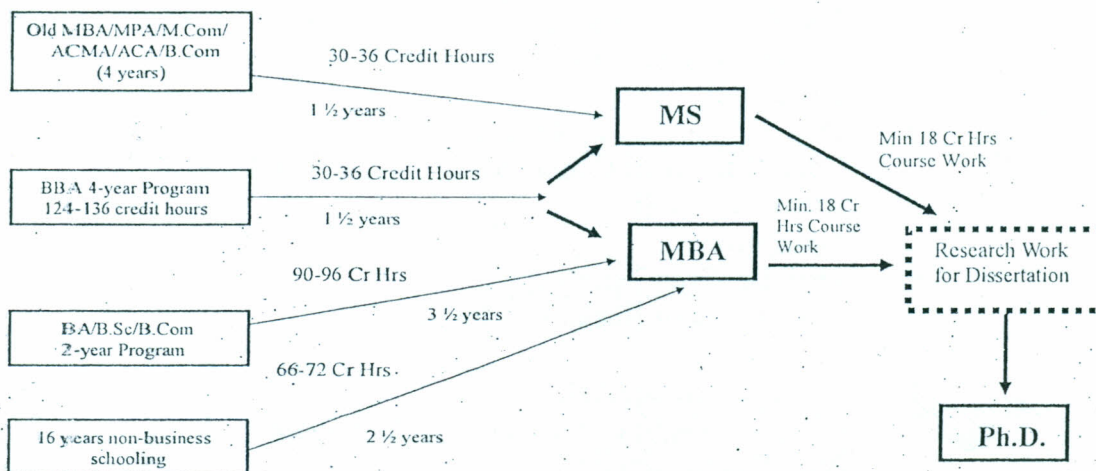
Old MBA/MPA/M.Com/ ACMA/ACA/B.Com (4 years)

30-36 Credit Hours

1 ½ years

MS

Min 18 Cr Hrs Course Work

BBA 4-year Program 124-136 credit hours

30-36 Credit Hours

1 ½ years

Min. 18 Cr Hrs Course Work

MBA

Research Work for Dissertation

90-96 Cr Hrs

BA/B.Sc/B.Com 2-year Program

3 ½ years

66-72 Cr Hrs

16 years non-business schooling

2 ½ years

Ph.D.